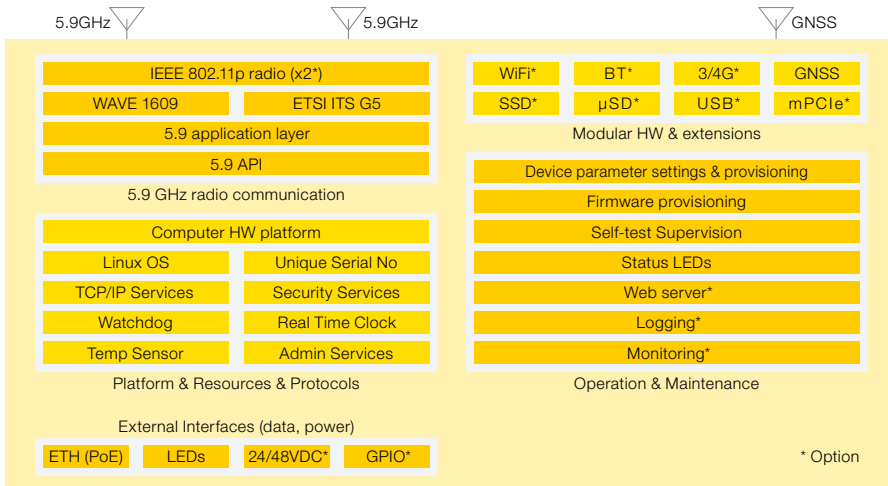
5.9GHz

5.9GHz

GNSS

IEEE 802.11p radio (x2*)

WAVE 1609

ETSI ITS G5

5.9 application layer

5.9 API

5.9 GHz radio communication

WiFi*

BT*

3/4G*

GNSS

SSD*

µSD*

USB*

mPCIe*

Modular HW & extensions

Computer HW platform

Linux OS

Unique Serial No

TCP/IP Services

Security Services

Watchdog

Real Time Clock

Temp Sensor

Admin Services

Platform & Resources & Protocols

Device parameter settings & provisioning

Firmware provisioning

Self-test Supervision

Status LEDs

Web server*

Logging*

Monitoring*

Operation & Maintenance

External Interfaces (data, power)

ETH (PoE)

LEDs

24/48VDC*

GPIO*

* Option